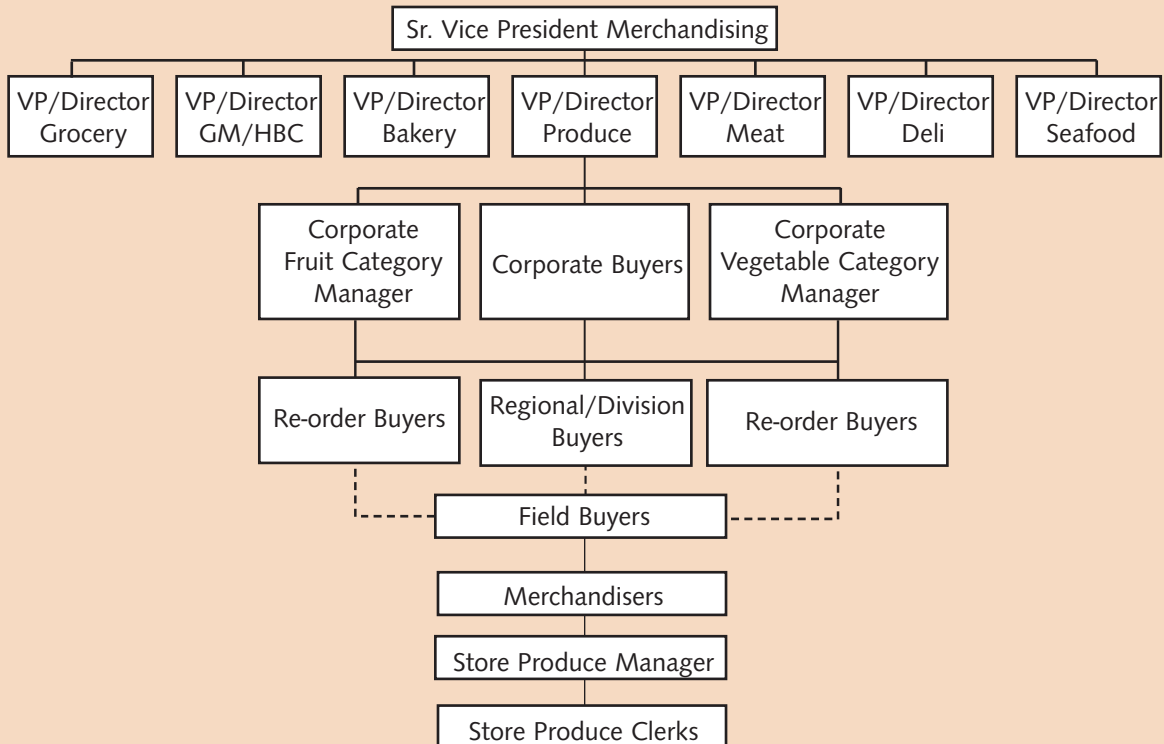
Sr. Vice President Merchandising

VP/Director Grocery

VP/Director GM/HBC

VP/Director Bakery

VP/Director Produce

VP/Director Meat

VP/Director Deli

VP/Director Seafood

Corporate Fruit Category Manager

Corporate Buyers

Corporate Vegetable Category Manager

Re-order Buyers

Regional/Division Buyers

Re-order Buyers

Field Buyers

Merchandisers

Store Produce Manager

Store Produce Clerks